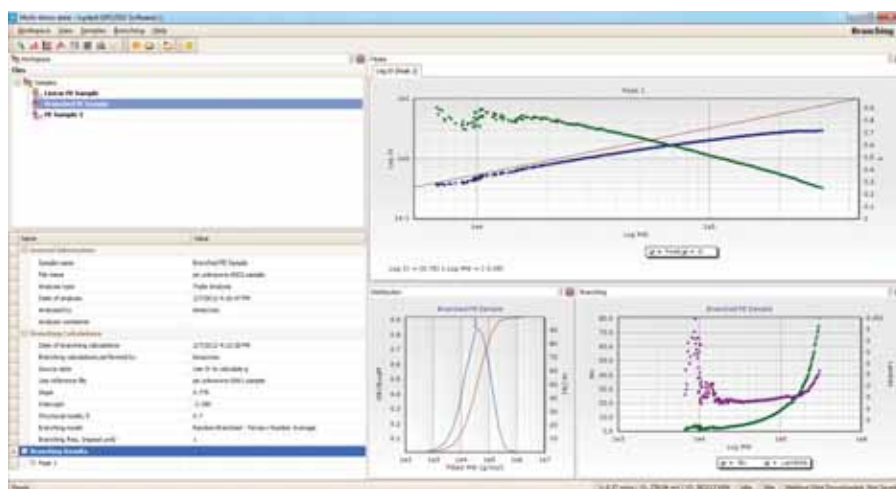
Multi-detector data | Agilent GPC/SEC Software

Workspace View Samples Branching Help

Branching

Workspace

Files

Samples

Linear PE Sample

Branched PE Sample

PE Sample 3

Name | Value

General Information

Sample name | Branched PE Sample

File name | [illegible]

Analysis type | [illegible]

Date of analysis | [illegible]

Analysed by | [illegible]

Analysis comment |

Branching Calculations

Date of branching calculation | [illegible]

Branching calculations performed by | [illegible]

Source data | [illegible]

Use reference file | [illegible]

Slope | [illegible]

Intercept | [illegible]

Structural factor | 0.7

Branching model | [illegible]

Branching freq. (repeat unit) | 1

Branching Results

Peak 1

Plots

Log IV (Peak 1)

Peak 1

Log IV

Log MW

Log IV = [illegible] Log MW + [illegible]

Distribution

Branched PE Sample

Mlogm (MW)

Branching

Branched PE Sample

Log MW

Ready